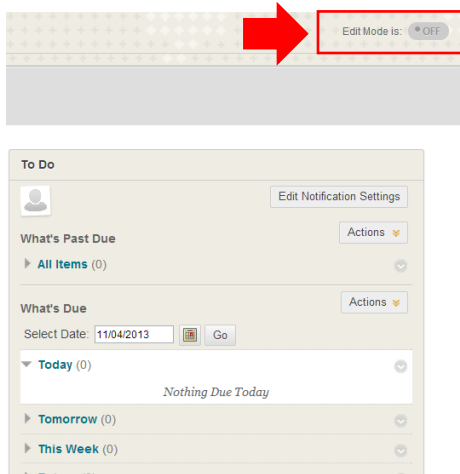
Edit Mode is: OFF

To Do

Edit Notification Settings

What's Past Due

Actions

All Items (0)

What's Due

Actions

Select Date: 11/04/2013 Go

Today (0)

Nothing Due Today

Tomorrow (0)

This Week (0)

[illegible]